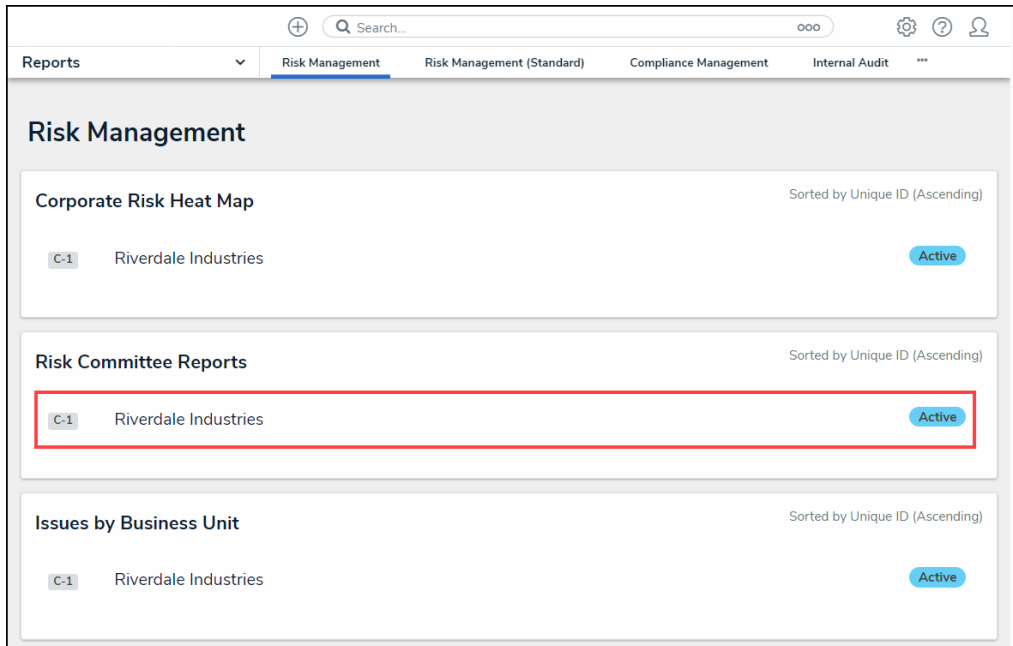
Search...

Reports

Risk Management | Risk Management (Standard) | Compliance Management | Internal Audit | ...

Risk Management

Corporate Risk Heat Map

Sorted by Unique ID (Ascending)

C-1 Riverdale Industries

Active

Risk Committee Reports

Sorted by Unique ID (Ascending)

C-1 Riverdale Industries

Active

Issues by Business Unit

Sorted by Unique ID (Ascending)

C-1 Riverdale Industries

Active